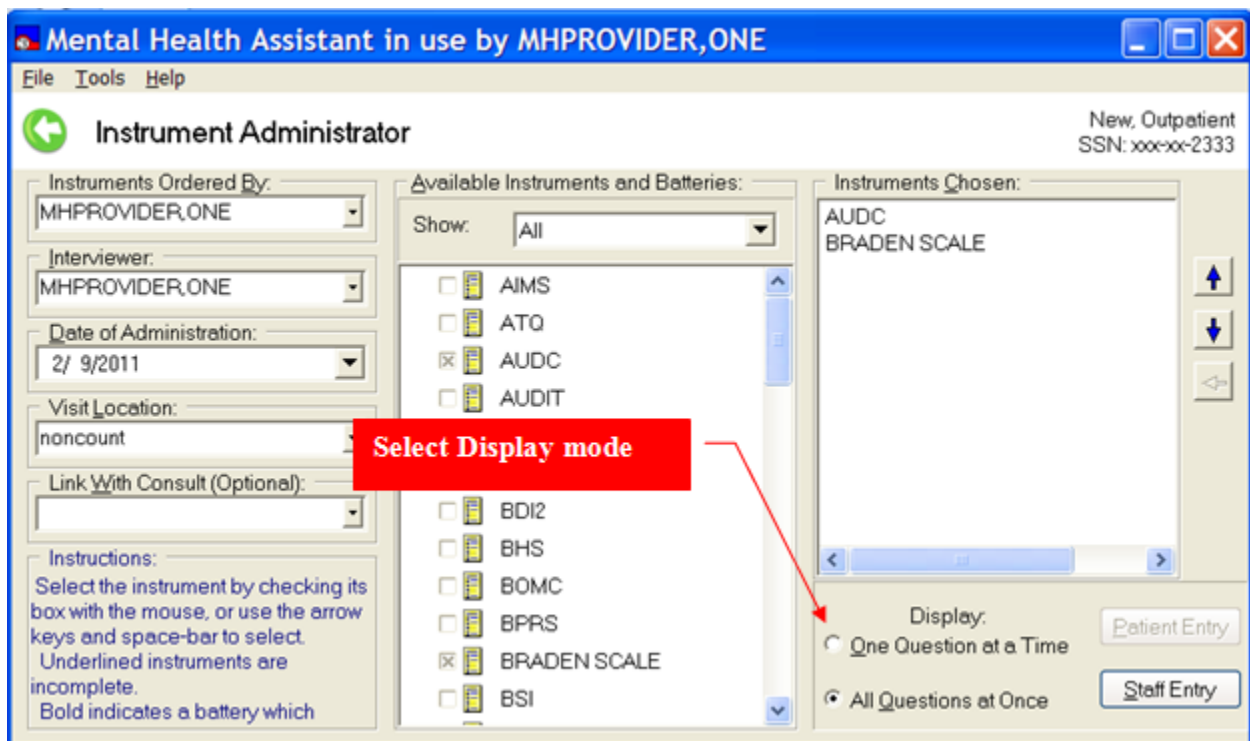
Mental Health Assistant in use by MHPROVIDER,ONE

File Tools Help

Instrument Administrator

New, Outpatient
SSN: xxx-xx-2333

Instruments Ordered By:
MHPROVIDER,ONE

Interviewer:
MHPROVIDER,ONE

Date of Administration:
2/ 9/2011

Visit Location:
noncount

Link With Consult (Optional):

Instructions:
Select the instrument by checking its box with the mouse, or use the arrow keys and space-bar to select.
Underlined instruments are incomplete.
Bold indicates a battery which

Available Instruments and Batteries:
Show: All

AIMS
ATQ
AUDC
AUDIT
BDI2
BHS
BOMC
BPRS
BRADEN SCALE
BSI

Select Display mode

Instruments Chosen:
AUDC
BRADEN SCALE

Display:
One Question at a Time
All Questions at Once

Patient Entry
Staff Entry